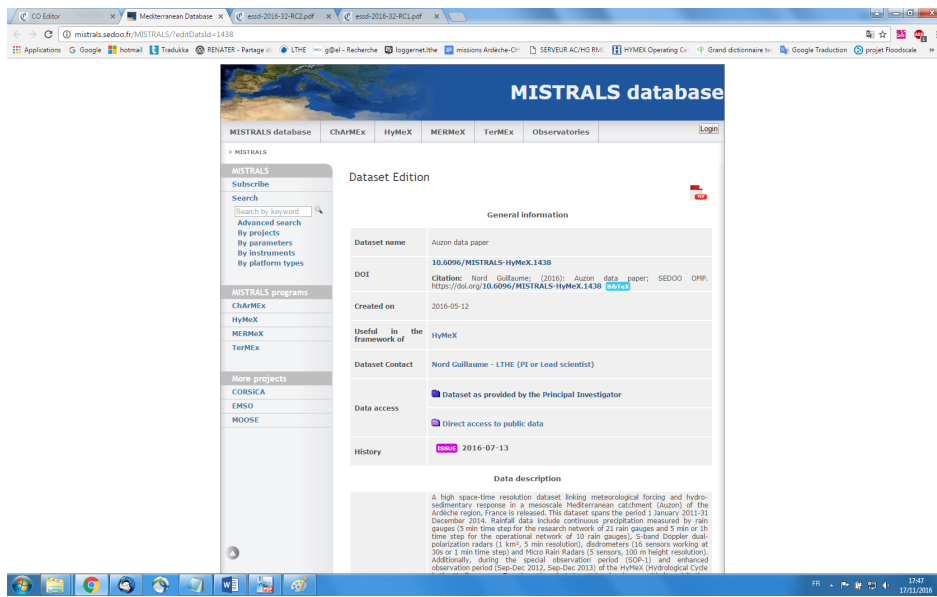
CO Editor × Mediterranean Database × essd-2016-32-RC2.pdf × essd-2016-32-RC1.pdf ×

mistrals.sedoo.fr/MISTRALS/?editDatsId=1438

Applications Google hotmail Tradukka RENATER - Partage d LTHE g@el - Recherche loggernet.lthe missions Ardèche-OH SERVEUR AC/HG RMC HYMEX Operating Ce Grand dictionnaire te Google Traduction projet Floodscale »

MISTRALS database

MISTRALS database ChArMEx HyMeX MERMeX TerMEx Observatories Login

MISTRALS

MISTRALS
Subscribe
Search
Search by keyword
Advanced search
By projects
By parameters
By instruments
By platform types

MISTRALS programs
ChArMEx
HyMeX
MERMeX
TerMEx

More projects
CORSICA
EMSO
MOOSE

Dataset Edition

General information

| | |
|---|---|
| Dataset name | Auzon data paper |
| DOI | 10.6096/MISTRALS-HyMeX.1438 Citation: Nord Guillaume; (2016): Auzon data paper; SEDOO OMP. https://doi.org/10.6096/MISTRALS-HyMeX.1438 BibTeX |
| Created on | 2016-05-12 |
| Useful in the framework of | HyMeX |
| Dataset Contact | Nord Guillaume - LTHE (PI or Lead scientist) |
| Data access | Dataset as provided by the Principal Investigator Direct access to public data |
| History | ISSUE 2016-07-13 |

Data description

A high space-time resolution dataset linking meteorological forcing and hydro-sedimentary response in a mesoscale Mediterranean catchment (Auzon) of the Ardèche region, France is released. This dataset spans the period 1 January 2011-31 December 2014. Rainfall data include continuous precipitation measured by rain gauges (5 min time step for the research network of 21 rain gauges and 5 min or 1h time step for the operational network of 10 rain gauges), S-band Doppler dual-polarization radars (1 km², 5 min resolution), disdrometers (16 sensors working at 30s or 1 min time step) and Micro Rain Radars (5 sensors, 100 m height resolution). Additionally, during the special observation period (SOP-1) and enhanced observation period (Sep-Dec 2012, Sep-Dec 2013) of the HyMeX (Hydrological Cycle

FR 17:47 17/11/2016